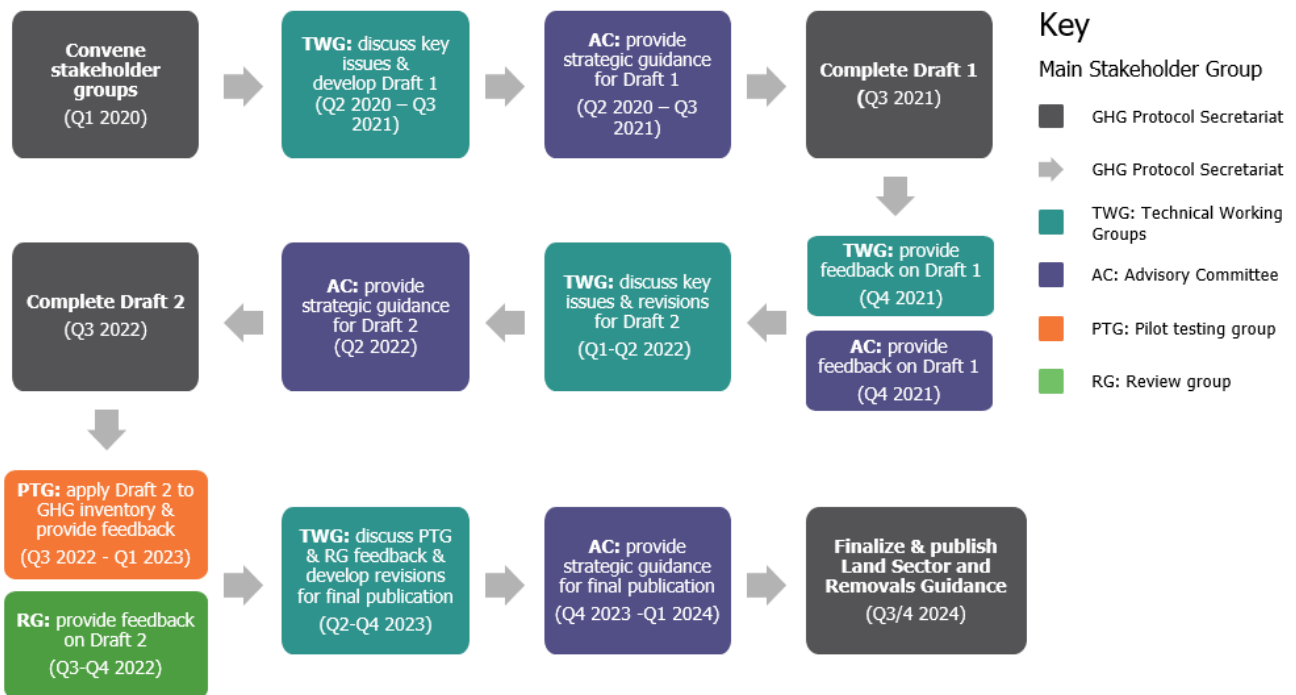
**Convene stakeholder groups**
(Q1 2020)

**TWG:** discuss key issues & develop Draft 1
(Q2 2020 – Q3 2021)

**AC:** provide strategic guidance for Draft 1
(Q2 2020 – Q3 2021)

**Complete Draft 1**
(Q3 2021)

**TWG:** provide feedback on Draft 1
(Q4 2021)

**AC:** provide feedback on Draft 1
(Q4 2021)

**TWG:** discuss key issues & revisions for Draft 2
(Q1-Q2 2022)

**AC:** provide strategic guidance for Draft 2
(Q2 2022)

**Complete Draft 2**
(Q3 2022)

**PTG:** apply Draft 2 to GHG inventory & provide feedback
(Q3 2022 - Q1 2023)

**RG:** provide feedback on Draft 2
(Q3-Q4 2022)

**TWG:** discuss PTG & RG feedback & develop revisions for final publication
(Q2-Q4 2023)

**AC:** provide strategic guidance for final publication
(Q4 2023 -Q1 2024)

**Finalize & publish Land Sector and Removals Guidance**
(Q3/4 2024)

Key
Main Stakeholder Group
GHG Protocol Secretariat
GHG Protocol Secretariat
TWG: Technical Working Groups
AC: Advisory Committee
PTG: Pilot testing group
RG: Review group